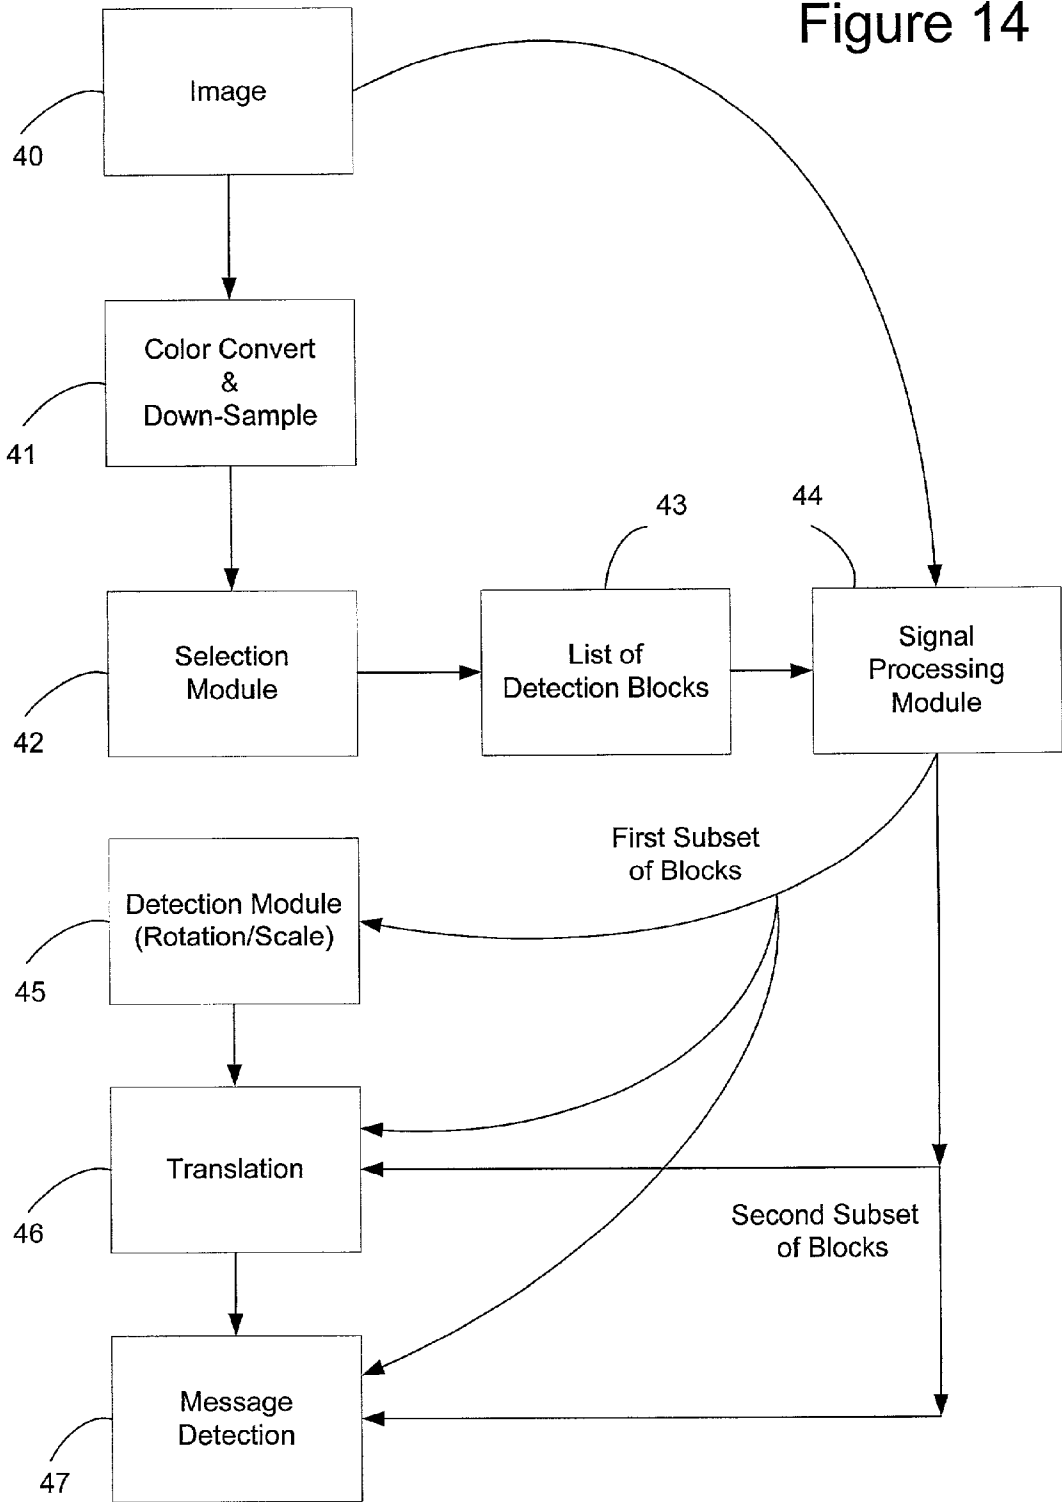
Figure 14

Image

40

Color Convert
&
Down-Sample

41

43

44

Selection Module

42

List of Detection Blocks

Signal Processing Module

First Subset of Blocks

Detection Module (Rotation/Scale)

45

Translation

46

Second Subset of Blocks

Message Detection

47